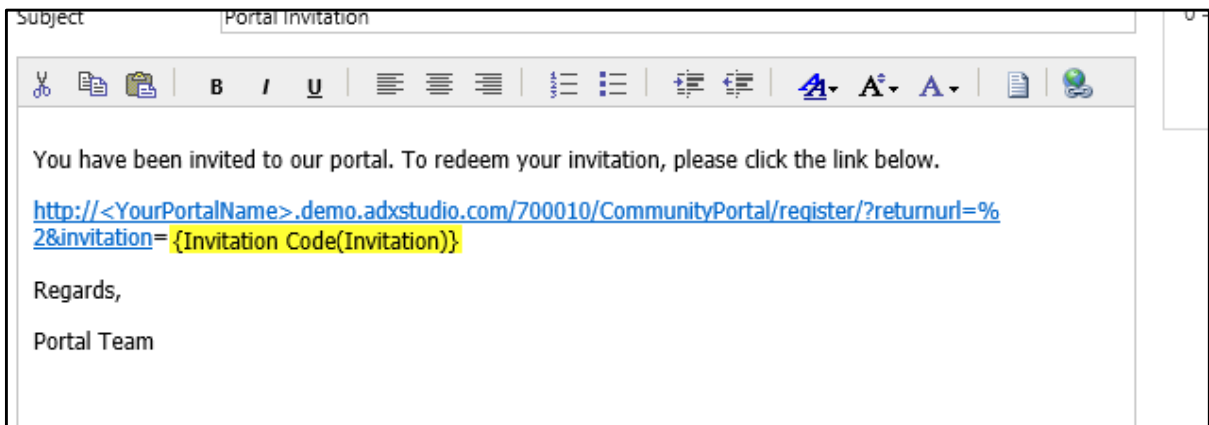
Subject Portal Invitation

B I U

You have been invited to our portal. To redeem your invitation, please click the link below.

http://<YourPortalName>.demo.adxstudio.com/700010/CommunityPortal/register/?returnurl=%2&invitation= {Invitation Code(Invitation)}

Regards,

Portal Team